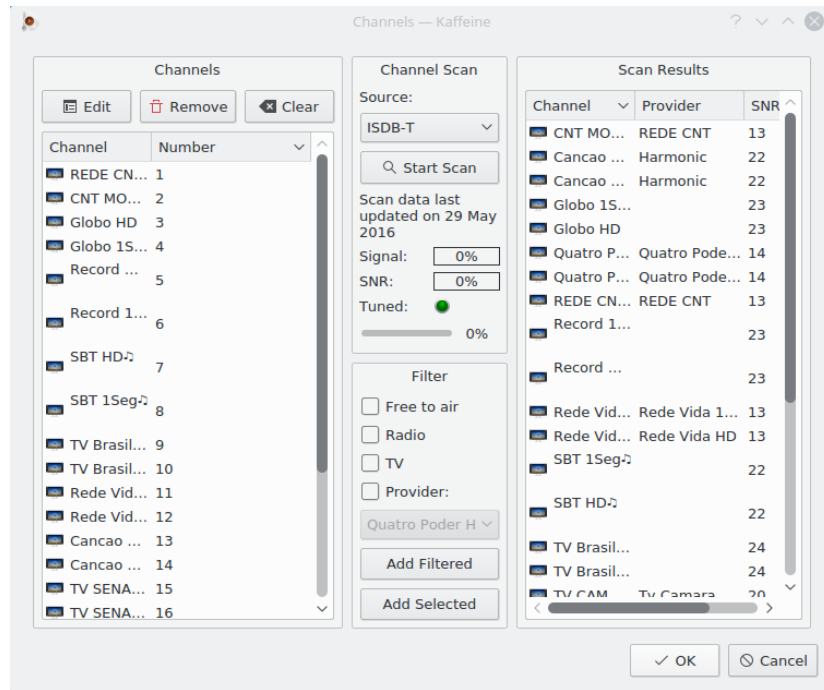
Channels — Kaffeine

Channels

Edit | Remove | Clear

| Channel | Number |
|---|---|
| REDE CN... | 1 |
| CNT MO... | 2 |
| Globo HD | 3 |
| Globo 1S... | 4 |
| Record ... | 5 |
| Record 1... | 6 |
| SBT HD♫ | 7 |
| SBT 1Seg♫ | 8 |
| TV Brasil... | 9 |
| TV Brasil... | 10 |
| Rede Vid... | 11 |
| Rede Vid... | 12 |
| Cancao ... | 13 |
| Cancao ... | 14 |
| TV SENA... | 15 |
| TV SENA... | 16 |

Channel Scan

Source:

ISDB-T

Start Scan

Scan data last updated on 29 May 2016

Signal: 0%

SNR: 0%

Tuned:

0%

Filter

Free to air

Radio

TV

Provider:

Quatro Poder H

Add Filtered

Add Selected

Scan Results

| Channel | Provider | SNR |
|---|---|---|
| CNT MO... | REDE CNT | 13 |
| Cancao ... | Harmonic | 22 |
| Cancao ... | Harmonic | 22 |
| Globo 1S... | | 23 |
| Globo HD | | 23 |
| Quatro P... | Quatro Pode... | 14 |
| Quatro P... | Quatro Pode... | 14 |
| REDE CN... | REDE CNT | 13 |
| Record 1... | | 23 |
| Record ... | | 23 |
| Rede Vid... | Rede Vida 1... | 13 |
| Rede Vid... | Rede Vida HD | 13 |
| SBT 1Seg♫ | | 22 |
| SBT HD♫ | | 22 |
| TV Brasil... | | 24 |
| TV Brasil... | | 24 |
| TV CAM... | Tv Camara | 20 |

OK | Cancel